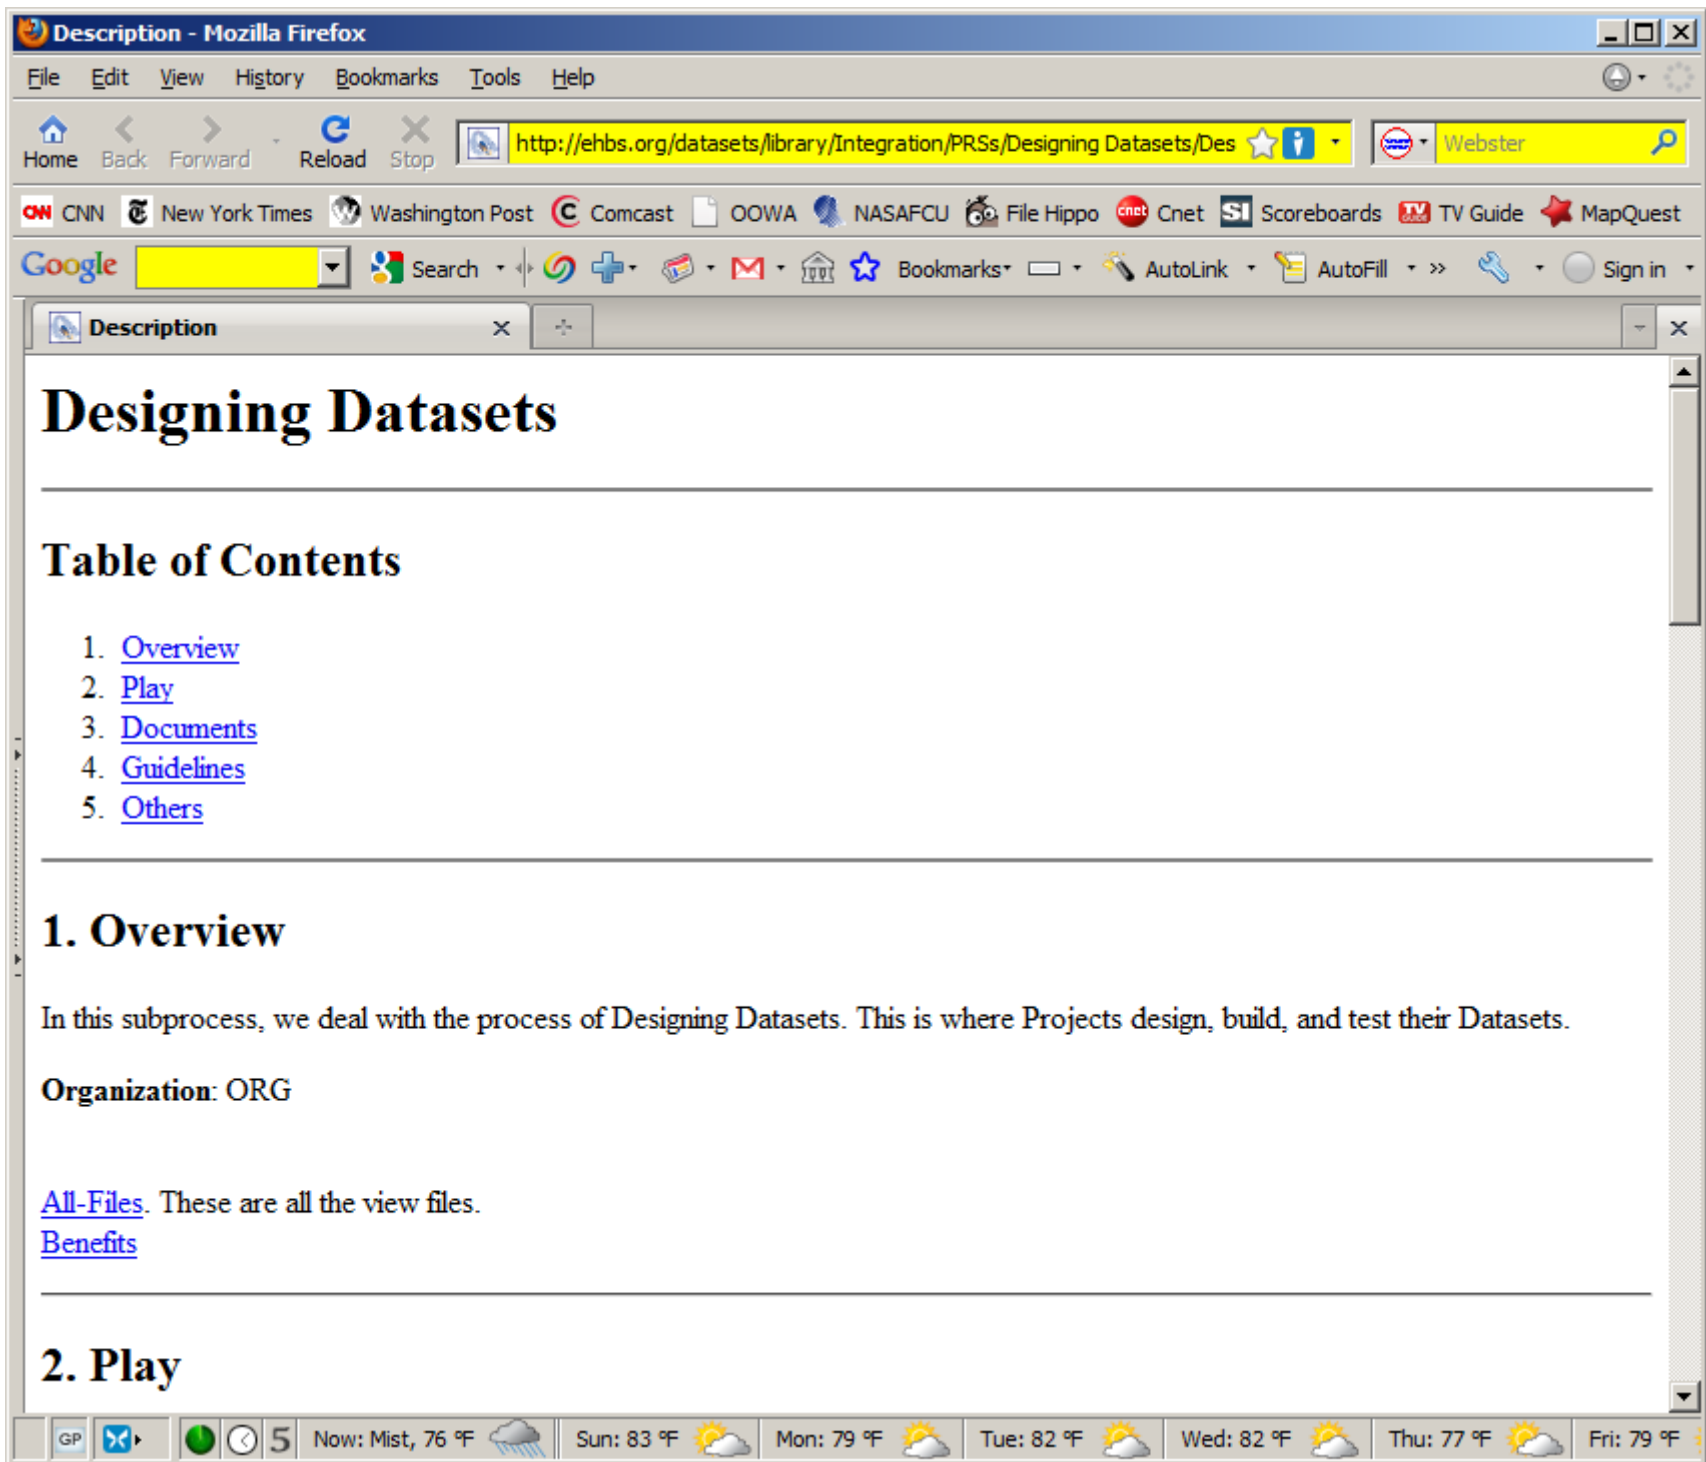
Description - Mozilla Firefox

File Edit View History Bookmarks Tools Help

Home Back Forward Reload Stop http://ehbs.org/datasets/library/Integration/PRSs/Designing Datasets/Des Webster

CNN New York Times Washington Post Comcast OOWA NASAFCU File Hippo Cnet Scoreboards TV Guide MapQuest

Google Search Bookmarks AutoLink AutoFill » Sign in

Description

# Designing Datasets

## Table of Contents

1. Overview
2. Play
3. Documents
4. Guidelines
5. Others

## 1. Overview

In this subprocess, we deal with the process of Designing Datasets. This is where Projects design, build, and test their Datasets.

**Organization**: ORG

All-Files. These are all the view files.
Benefits

## 2. Play

GP 5 Now: Mist, 76 °F Sun: 83 °F Mon: 79 °F Tue: 82 °F Wed: 82 °F Thu: 77 °F Fri: 79 °F